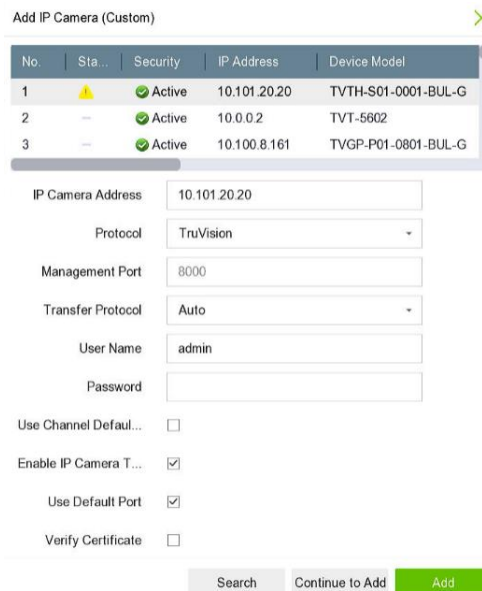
Add IP Camera (Custom)

| No. | Sta... | Security | IP Address | Device Model |
|---|---|---|---|---|
| 1 |  | Active | 10.101.20.20 | TVTH-S01-0001-BUL-G |
| 2 | — | Active | 10.0.0.2 | TVT-5602 |
| 3 | — | Active | 10.100.8.161 | TVGP-P01-0801-BUL-G |

IP Camera Address 10.101.20.20

Protocol TruVision

Management Port 8000

Transfer Protocol Auto

User Name admin

Password

Use Channel Defaul...

Enable IP Camera T...

Use Default Port

Verify Certificate

Search Continue to Add Add